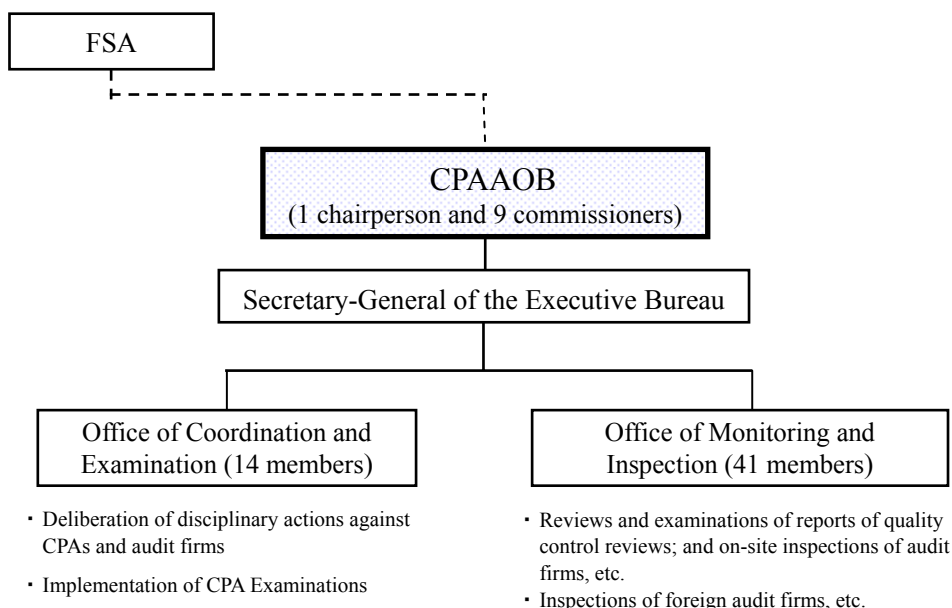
FSA

CPAAOB
(1 chairperson and 9 commissioners)

Secretary-General of the Executive Bureau

Office of Coordination and Examination (14 members)

・Deliberation of disciplinary actions against CPAs and audit firms

・Implementation of CPA Examinations

Office of Monitoring and Inspection (41 members)

・Reviews and examinations of reports of quality control reviews; and on-site inspections of audit firms, etc.

・Inspections of foreign audit firms, etc.